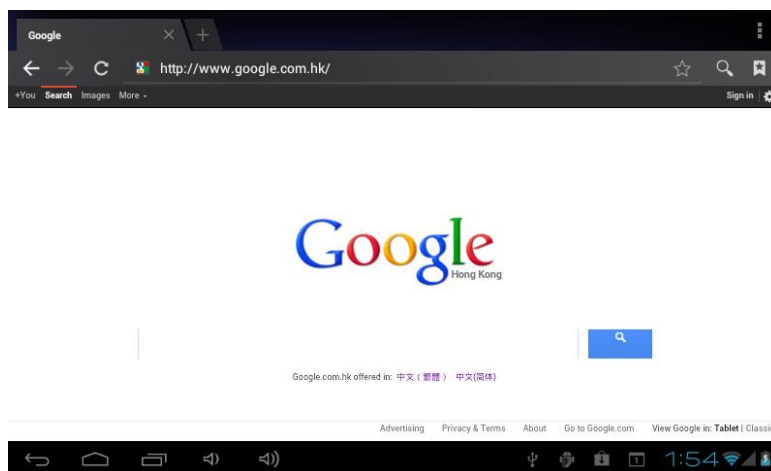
Google

http://www.google.com.hk/

+You Search Images More -

Sign in

Google
Hong Kong

Google.com.hk offered in: 中文（繁體） 中文(简体)

Advertising Privacy & Terms About Go to Google.com View Google in: Tablet | Classi

1:54